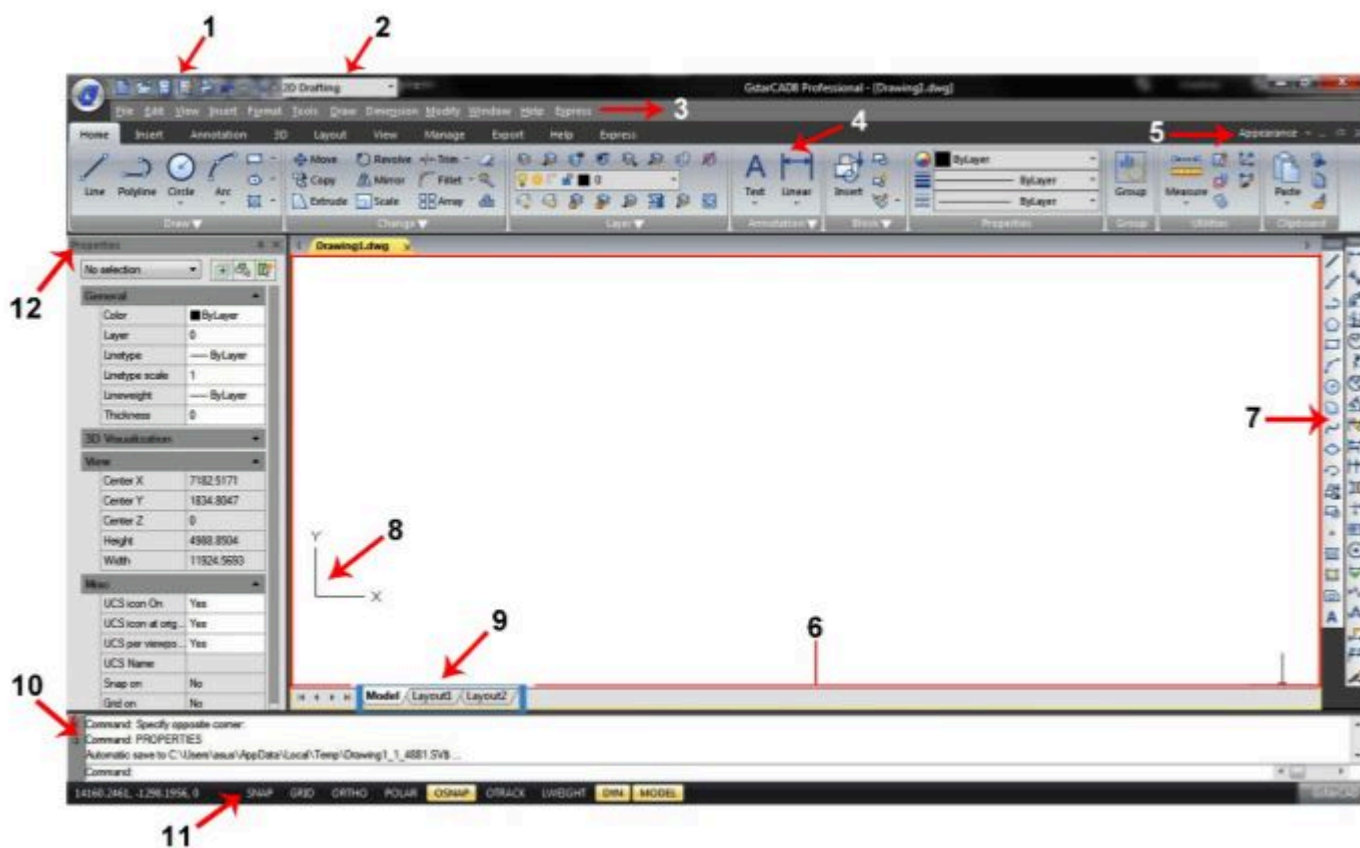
1

2

2D Drafting

GstarCAD8 Professional - [Drawing1.dwg]

File Edit View Insert Format Tools Draw Dimension Modify Window Help Express

3

Home Insert Annotation 3D Layout View Manage Export Help Express

4

5

Appearance

Line Polyline Circle Arc

Move Revolve Trim Copy Mirror Fillet Extrude Scale Array

Draw

Change

Layer

Text Linear

Annotation

Insert

Block

ByLayer

ByLayer

ByLayer

Properties

Group

Group

Measure

Utilities

Paste

Clipboard

Properties

Drawing1.dwg

12

No selection

| General | |
|---|---|
| Color | ByLayer |
| Layer | 0 |
| Linetype | ByLayer |
| Linetype scale | 1 |
| Lineweight | ByLayer |
| Thickness | 0 |
| 3D Visualization | |
| View | |
| Center X | 7182.5171 |
| Center Y | 1834.8047 |
| Center Z | 0 |
| Height | 4988.8504 |
| Width | 11924.5693 |
| Misc | |
| UCS icon On | Yes |
| UCS icon at orig... | Yes |
| UCS per viewpo... | Yes |
| UCS Name | |
| Snap on | No |
| Grid on | No |

7

8

Y

X

9

6

Model Layout1 Layout2

10

Command: Specify opposite corner:
Command: PROPERTIES
Automatic save to C:\Users\asus\AppData\Local\Temp\Drawing1_1_4881.SV$ ...
Command:

14160.2461, -1298.1956, 0 SNAP GRID ORTHO POLAR OSNAP OTRACK LWEIGHT DYN MODEL

11